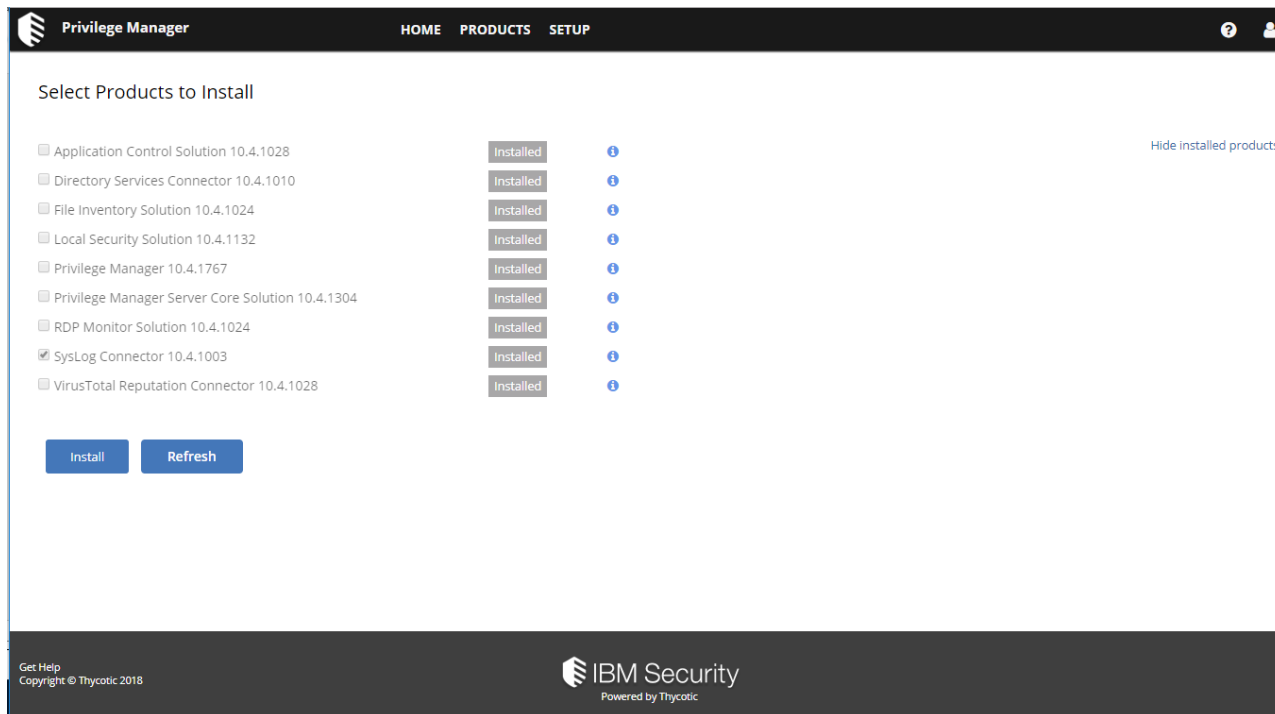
Privilege Manager

HOME PRODUCTS SETUP

Select Products to Install

Hide installed products

Application Control Solution 10.4.1028 Installed
Directory Services Connector 10.4.1010 Installed
File Inventory Solution 10.4.1024 Installed
Local Security Solution 10.4.1132 Installed
Privilege Manager 10.4.1767 Installed
Privilege Manager Server Core Solution 10.4.1304 Installed
RDP Monitor Solution 10.4.1024 Installed
SysLog Connector 10.4.1003 Installed
VirusTotal Reputation Connector 10.4.1028 Installed

Install Refresh

Get Help
Copyright © Thycotic 2018

IBM Security
Powered by Thycotic